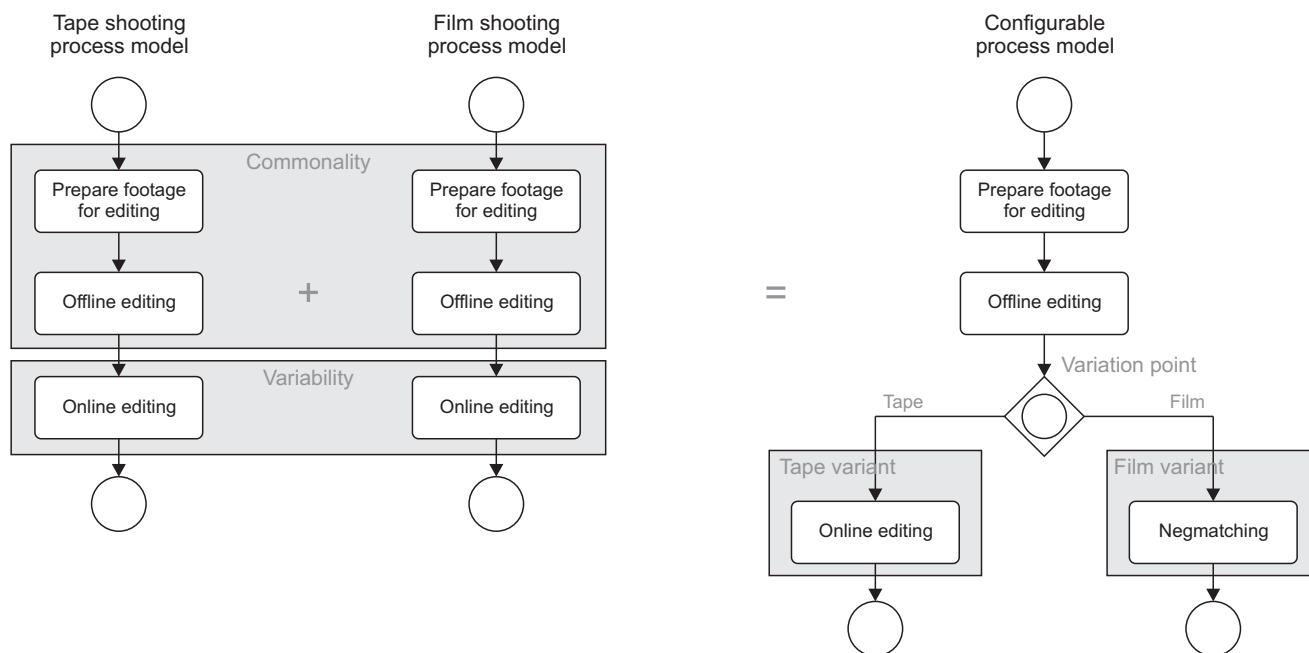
Tape shooting process model

Film shooting process model

Configurable process model

Commonality

Prepare footage for editing

Prepare footage for editing

Prepare footage for editing

Offline editing

+

Offline editing

=

Offline editing

Variability

Online editing

Online editing

Variation point

Tape

Film

Tape variant

Film variant

Online editing

Negmatching